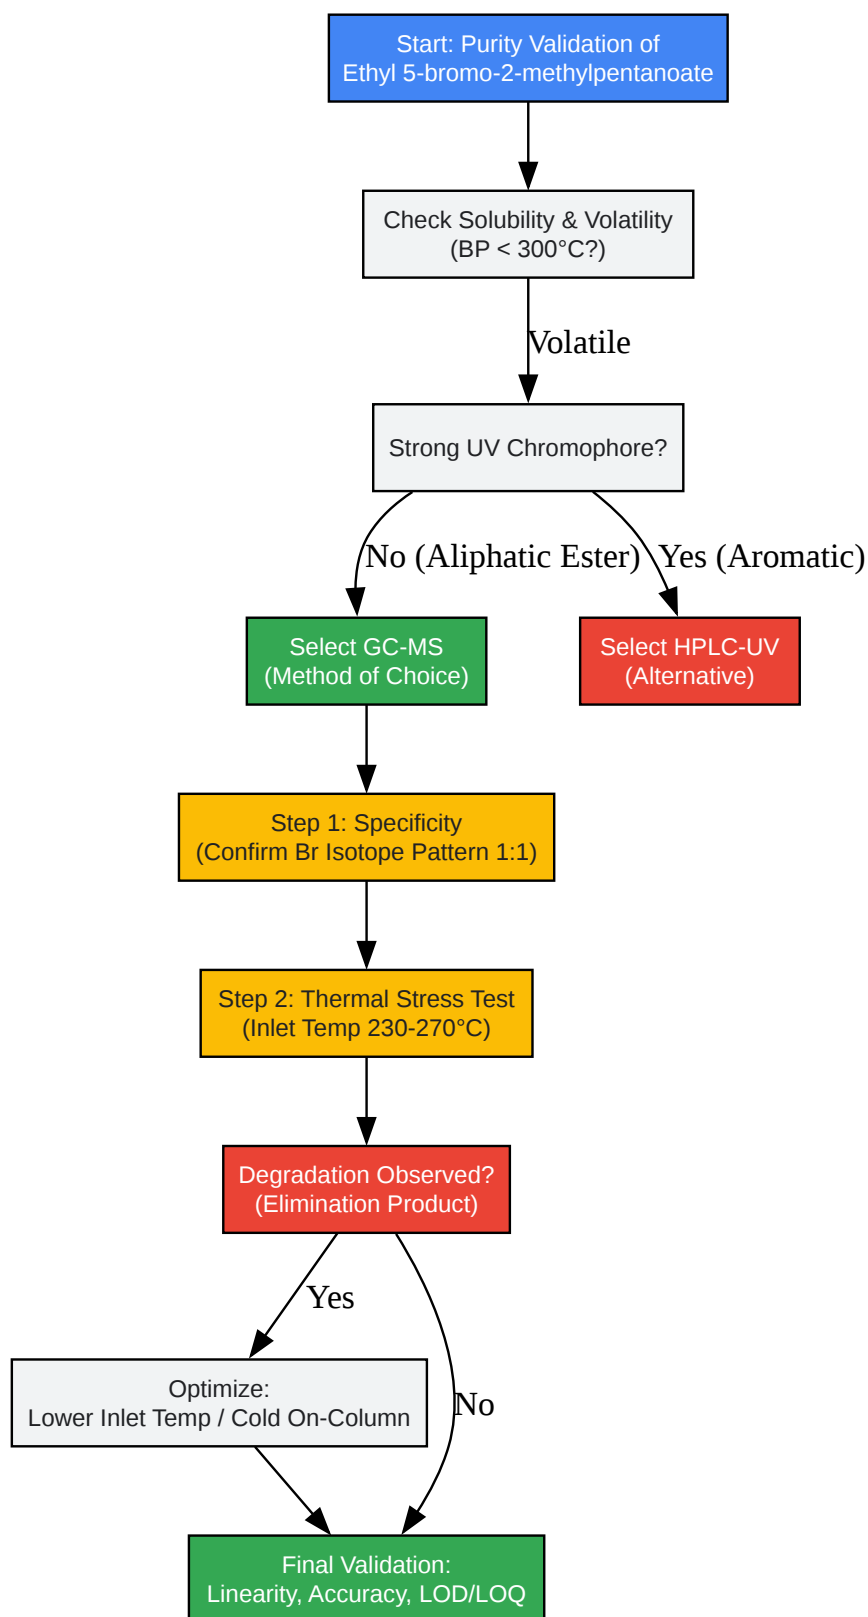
Start: Purity Validation of
Ethyl 5-bromo-2-methylpentanoate

Check Solubility & Volatility
(BP < 300°C?)

Volatile

Strong UV Chromophore?

No (Aliphatic Ester)

Yes (Aromatic)

Select GC-MS
(Method of Choice)

Select HPLC-UV
(Alternative)

Step 1: Specificity
(Confirm Br Isotope Pattern 1:1)

Step 2: Thermal Stress Test
(Inlet Temp 230-270°C)

Degradation Observed?
(Elimination Product)

Yes

No

Optimize:
Lower Inlet Temp / Cold On-Column

Final Validation:
Linearity, Accuracy, LOD/LOQ